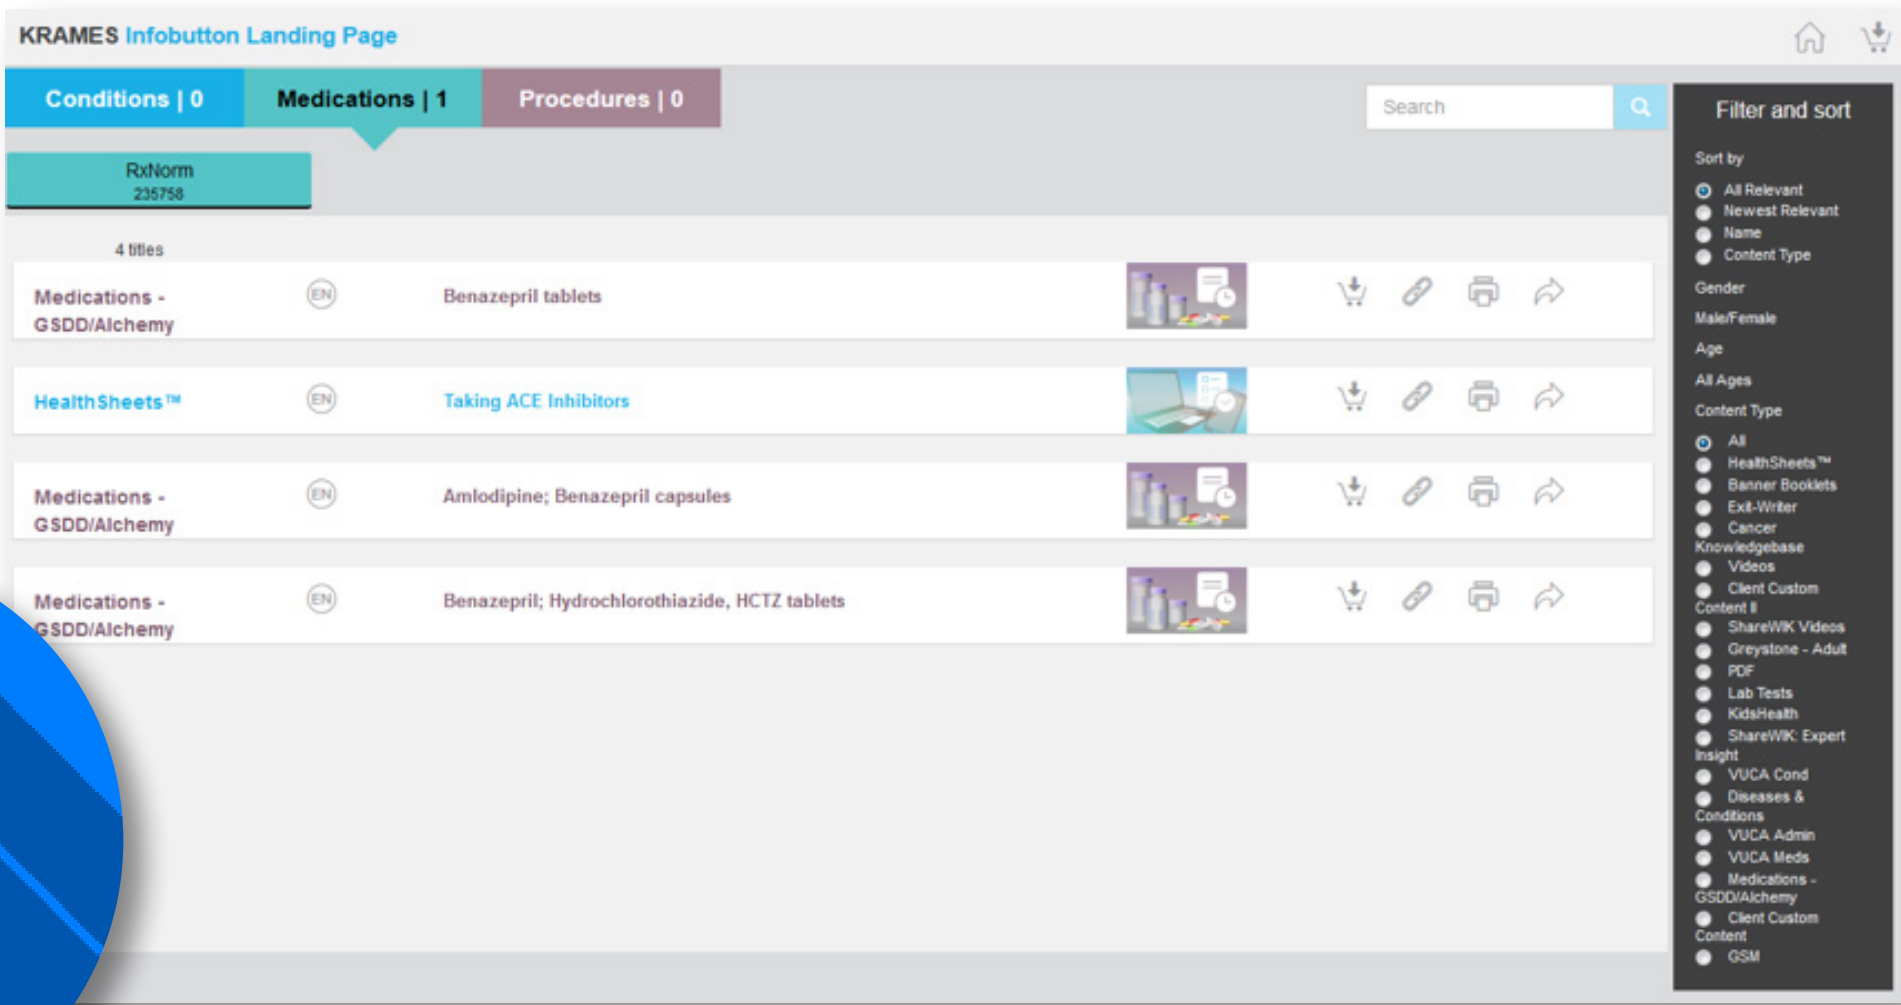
KRAMES Infobutton Landing Page

Conditions | 0 Medications | 1 Procedures | 0

Search

RxNorm
235758

4 titles

| | | | |
|---|---|---|---|
| Medications - GSDD/Alchemy | EN | Benazepril tablets | |
| HealthSheets™ | EN | Taking ACE Inhibitors | |
| Medications - GSDD/Alchemy | EN | Amlodipine; Benazepril capsules | |
| Medications - GSDD/Alchemy | EN | Benazepril; Hydrochlorothiazide, HCTZ tablets | |

Filter and sort

Sort by
All Relevant
Newest Relevant
Name
Content Type

Gender
Male/Female
Age
All Ages
Content Type
All
HealthSheets™
Banner Booklets
Exit-Writer
Cancer Knowledgebase
Videos
Client Custom Content II
ShareWIK Videos
Greystone - Adult
PDF
Lab Tests
KidsHealth
ShareWIK: Expert Insight
VUCA Cond
Diseases & Conditions
VUCA Admin
VUCA Meds
Medications - GSDD/Alchemy
Client Custom Content
GSM